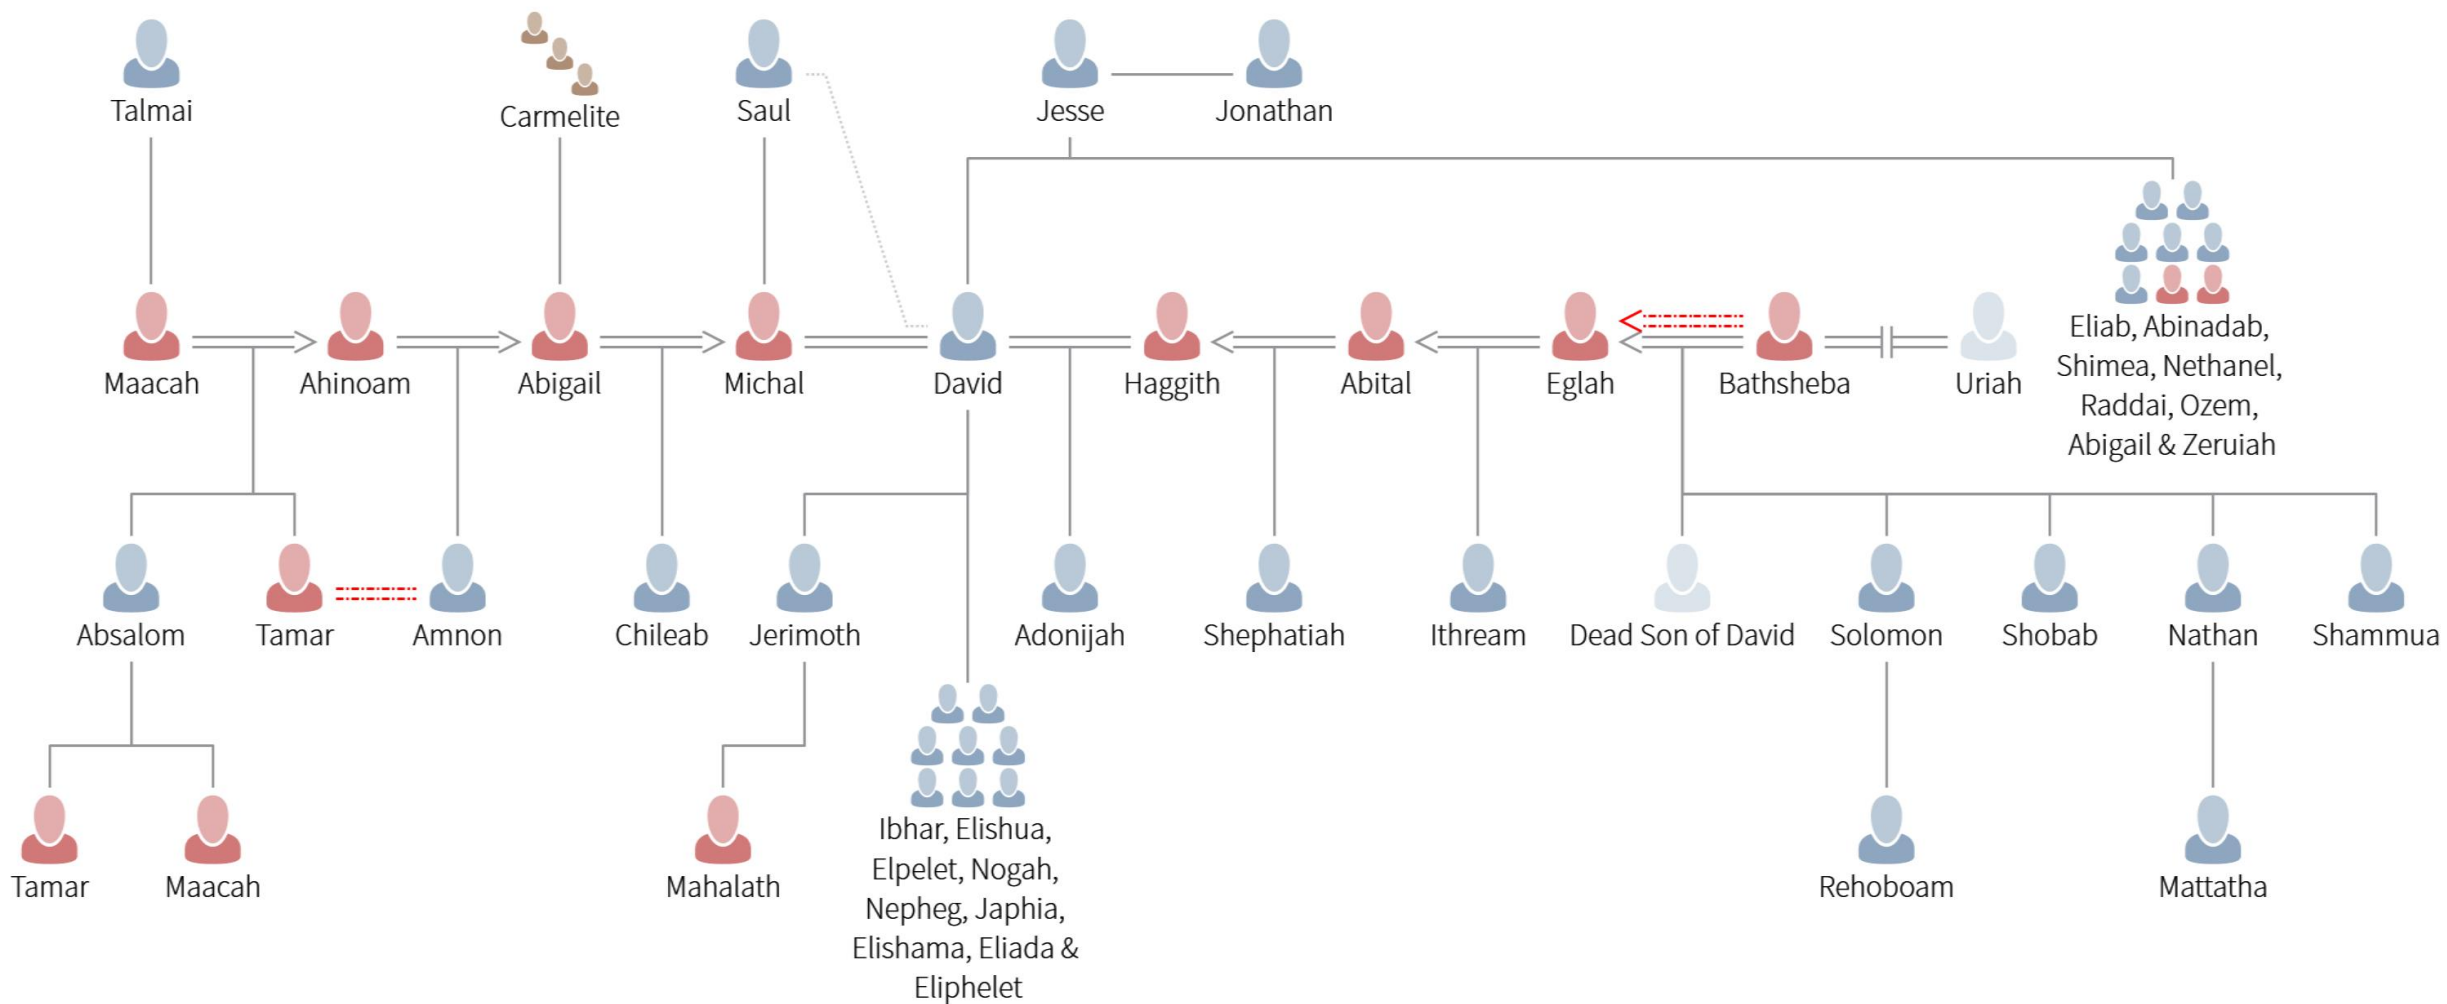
Talmai
Carmelite
Saul
Jesse
Jonathan

Maacah
Ahinoam
Abigail
Michal
David
Haggith
Abital
Eglah
Bathsheba
Uriah
Eliab, Abinadab, Shimea, Nethanel, Raddai, Ozem, Abigail & Zeruiah

Absalom
Tamar
Amnon
Chileab
Jerimoth
Adonijah
Shephatiah
Ithream
Dead Son of David
Solomon
Shobab
Nathan
Shammua

Tamar
Maacah
Mahalath
Ibhar, Elishua, Elpelet, Nogah, Nepheg, Japhia, Elishama, Eliada & Eliphelet
Rehoboam
Mattatha